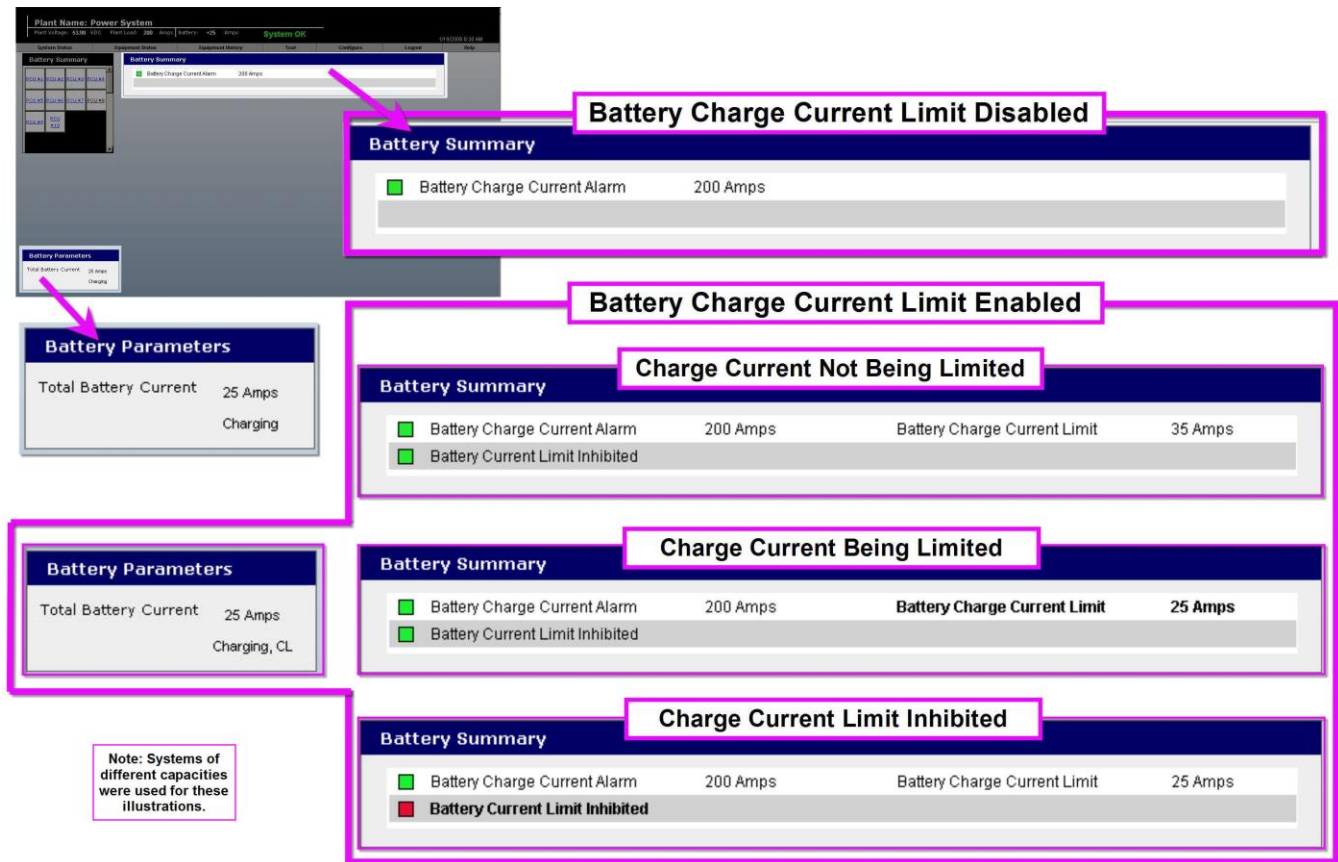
Plant Name: Power System

Plant Voltage: 53.00 VDC Plant Load: 200 Amps Battery: +25 Amps System OK

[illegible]

System Status | Equipment Status | Equipment History | Tool | Configure | Logout | Help

Battery Summary

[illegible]

Battery Summary

Battery Charge Current Alarm 200 Amps

Battery Parameters

Total Battery Current 25 Amps

Charging

Battery Charge Current Limit Disabled

Battery Summary

Battery Charge Current Alarm 200 Amps

Battery Charge Current Limit Enabled

Battery Parameters

Total Battery Current 25 Amps

Charging

Charge Current Not Being Limited

Battery Summary

Battery Charge Current Alarm 200 Amps Battery Charge Current Limit 35 Amps

Battery Current Limit Inhibited

Charge Current Being Limited

Battery Parameters

Total Battery Current 25 Amps

Charging, CL

Battery Summary

Battery Charge Current Alarm 200 Amps Battery Charge Current Limit 25 Amps

Battery Current Limit Inhibited

Charge Current Limit Inhibited

Battery Summary

Battery Charge Current Alarm 200 Amps Battery Charge Current Limit 25 Amps

Battery Current Limit Inhibited

Note: Systems of different capacities were used for these illustrations.